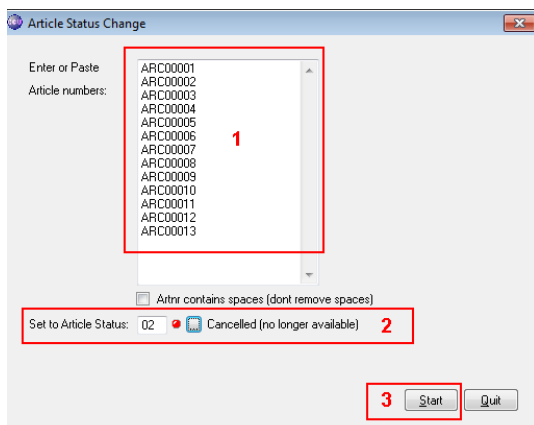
Article Status Change

Enter or Paste
Article numbers:

ARC00001
ARC00002
ARC00003
ARC00004
ARC00005
ARC00006
ARC00007
ARC00008
ARC00009
ARC00010
ARC00011
ARC00012
ARC00013

1

Artnr contains spaces (dont remove spaces)

Set to Article Status: 02 Cancelled (no longer available)

2

3

Start

Quit